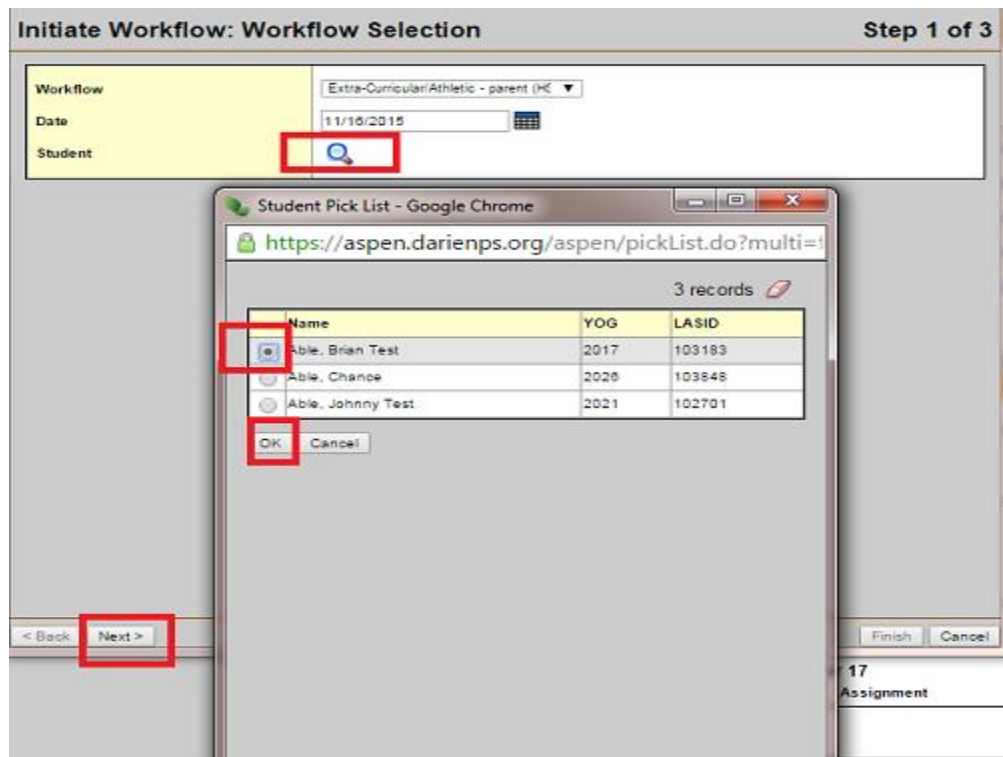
Initiate Workflow: Workflow Selection

Step 1 of 3

Workflow
Extra-Curricular/Athletic - parent (HS

Date
11/16/2015

Student

Student Pick List - Google Chrome

https://aspen.darienps.org/aspen/pickList.do?multi=

3 records

| | Name | YOG | LASID |
|---|---|---|---|
| | Able, Brian Test | 2017 | 103183 |
| | Able, Chance | 2026 | 103848 |
| | Able, Johnny Test | 2021 | 102701 |

OK
Cancel

< Back
Next >

Finish
Cancel

17
Assignment